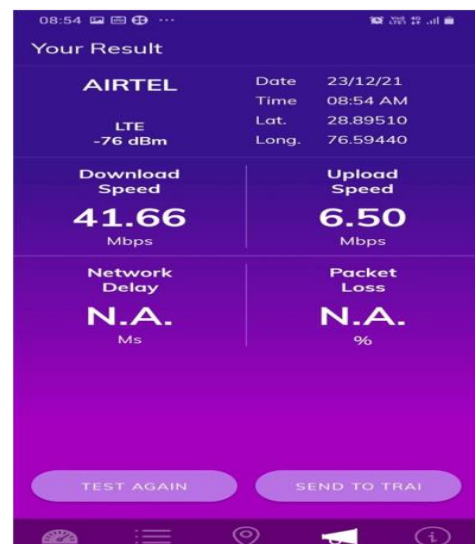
08:54

Your Result

AIRTEL

LTE
-76 dBm

Date 23/12/21
Time 08:54 AM
Lat. 28.89510
Long. 76.59440

Download Speed
41.66
Mbps

Upload Speed
6.50
Mbps

Network Delay
N.A.
Ms

Packet Loss
N.A.
%

TEST AGAIN

SEND TO TRAI